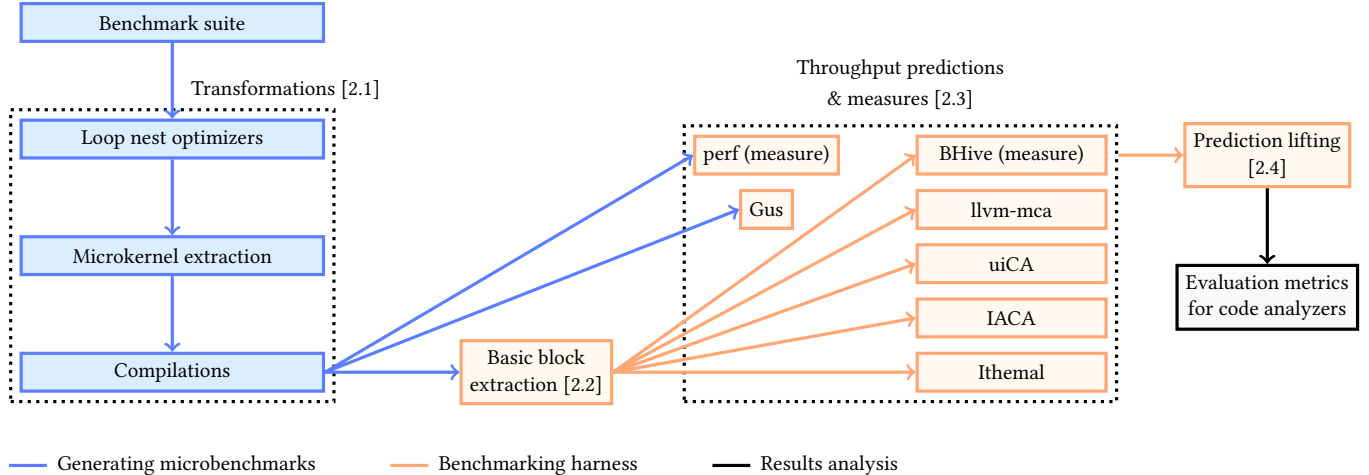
Benchmark suite

Transformations [2.1]

Loop nest optimizers

Microkernel extraction

Compilations

Basic block extraction [2.2]

Throughput predictions & measures [2.3]

perf (measure)

Gus

BHive (measure)

llvm-mca

uiCA

IACA

Ithemal

Prediction lifting [2.4]

Evaluation metrics for code analyzers

Generating microbenchmarks

Benchmarking harness

Results analysis